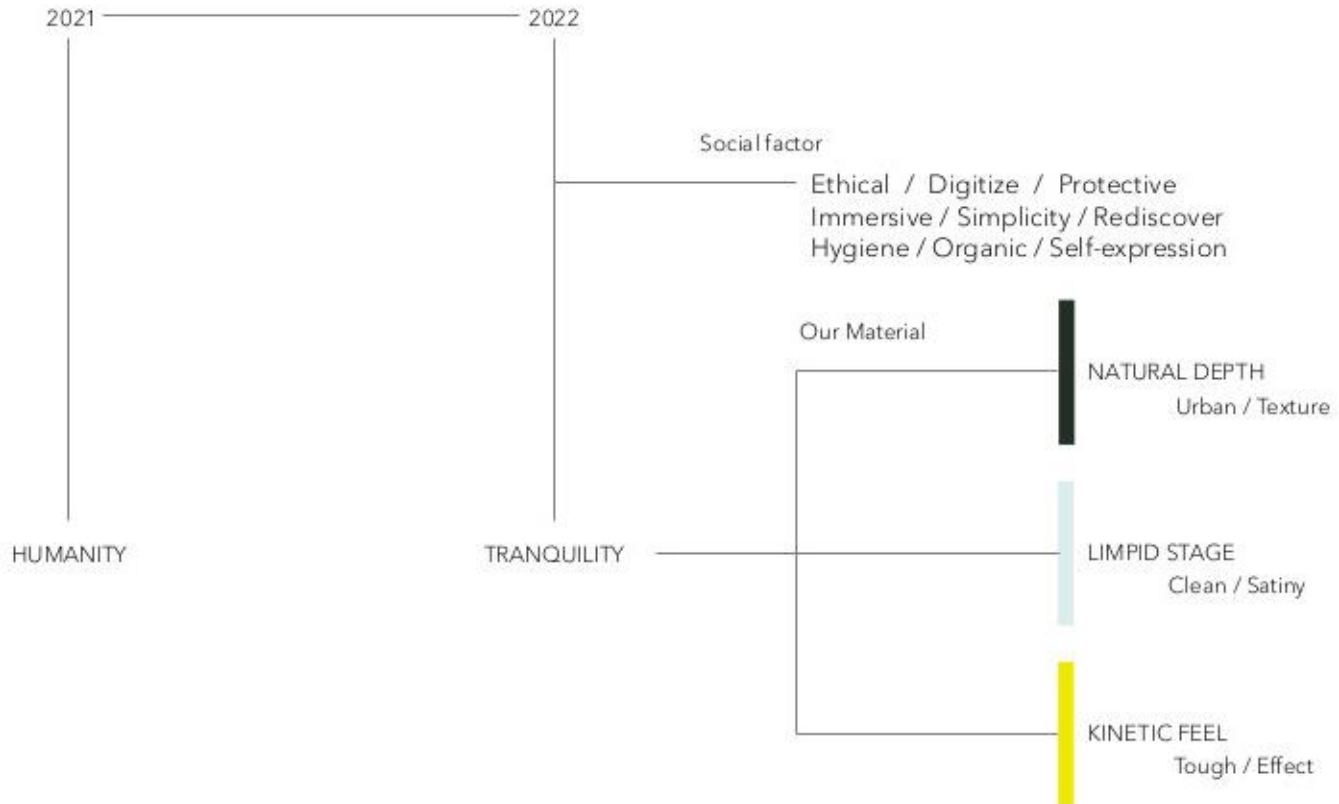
2021
2022

Social factor

Ethical / Digitize / Protective
Immersive / Simplicity / Rediscover
Hygiene / Organic / Self-expression

Our Material

NATURAL DEPTH
Urban / Texture

HUMANITY

TRANQUILITY

LIMPID STAGE
Clean / Satiny

KINETIC FEEL
Tough / Effect